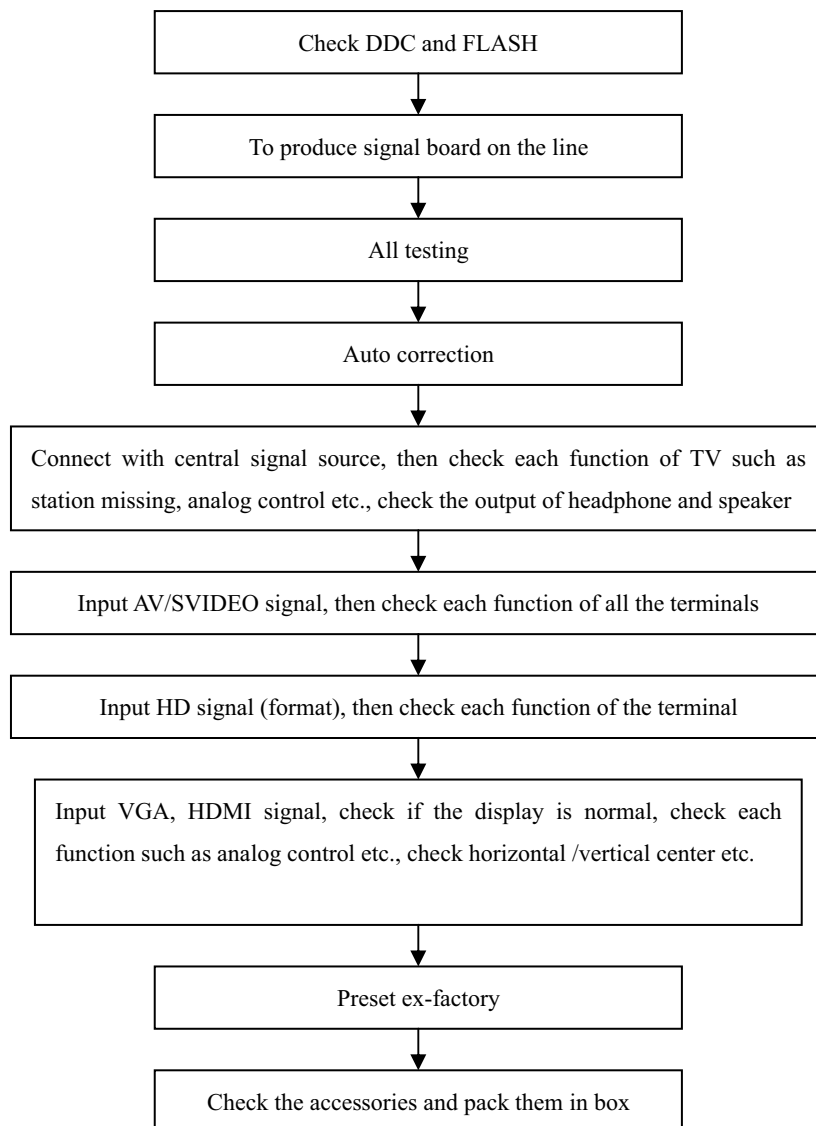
Check DDC and FLASH

To produce signal board on the line

All testing

Auto correction

Connect with central signal source, then check each function of TV such as station missing, analog control etc., check the output of headphone and speaker

Input AV/SVIDEO signal, then check each function of all the terminals

Input HD signal (format), then check each function of the terminal

Input VGA, HDMI signal, check if the display is normal, check each function such as analog control etc., check horizontal /vertical center etc.

Preset ex-factory

Check the accessories and pack them in box